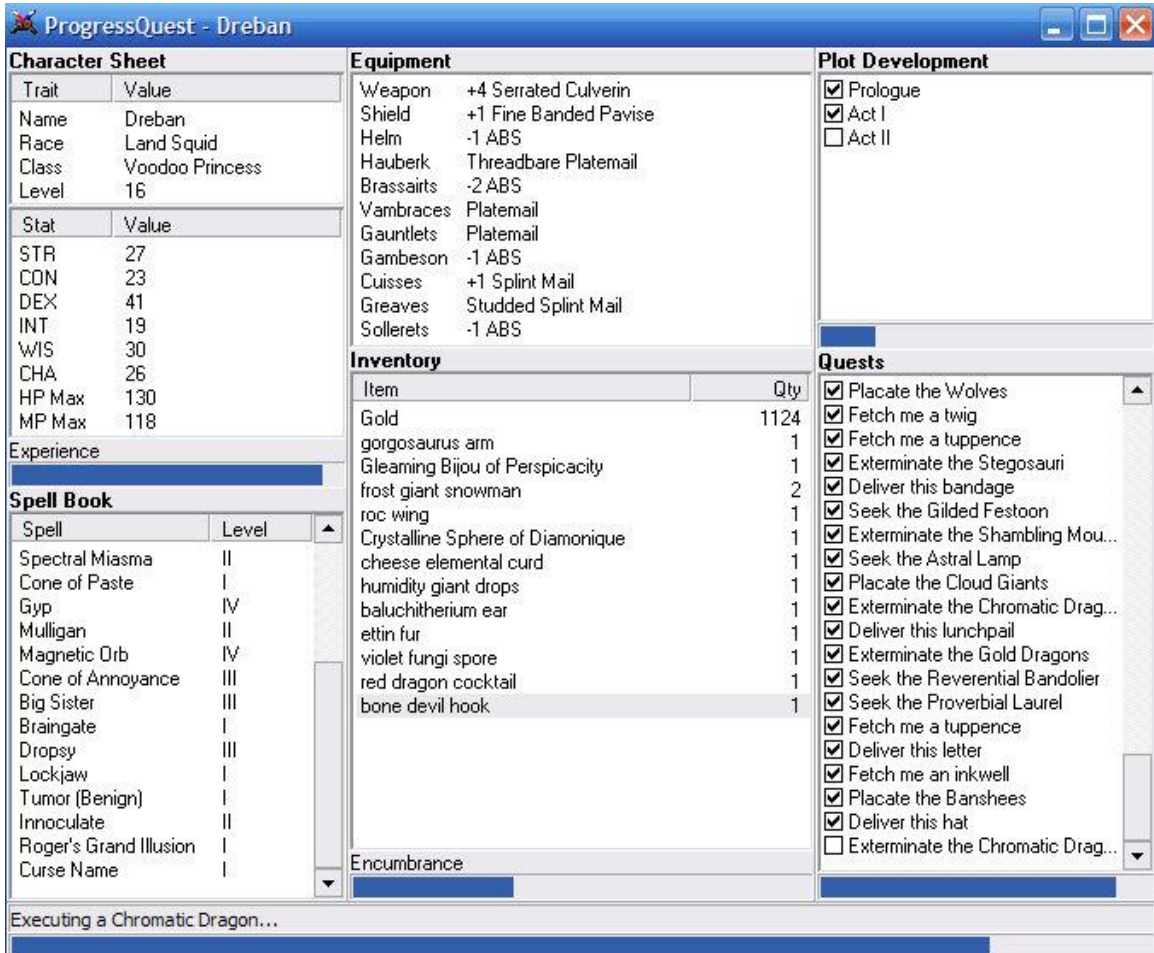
ProgressQuest - Dreban

Character Sheet

| Trait | Value |
|---|---|
| Name | Dreban |
| Race | Land Squid |
| Class | Voodoo Princess |
| Level | 16 |

| Stat | Value |
|---|---|
| STR | 27 |
| CON | 23 |
| DEX | 41 |
| INT | 19 |
| WIS | 30 |
| CHA | 26 |
| HP Max | 130 |
| MP Max | 118 |

Experience

Spell Book

| Spell | Level |
|---|---|
| Spectral Miasma | II |
| Cone of Paste | I |
| Gyp | IV |
| Mulligan | II |
| Magnetic Orb | IV |
| Cone of Annoyance | III |
| Big Sister | III |
| Braingate | I |
| Dropsy | III |
| Lockjaw | I |
| Tumor (Benign) | I |
| Innoculate | II |
| Roger's Grand Illusion | I |
| Curse Name | I |

Equipment

| | |
|---|---|
| Weapon | +4 Serrated Culverin |
| Shield | +1 Fine Banded Pavise |
| Helm | -1 ABS |
| Hauberk | Threadbare Platemail |
| Brassairts | -2 ABS |
| Vambraces | Platemail |
| Gauntlets | Platemail |
| Gambeson | -1 ABS |
| Cuisses | +1 Splint Mail |
| Greaves | Studded Splint Mail |
| Sollerets | -1 ABS |

Inventory

| Item | Qty |
|---|---|
| Gold | 1124 |
| gorgosaurus arm | 1 |
| Gleaming Bijou of Perspicacity | 1 |
| frost giant snowman | 2 |
| roc wing | 1 |
| Crystalline Sphere of Diamonique | 1 |
| cheese elemental curd | 1 |
| humidity giant drops | 1 |
| baluchitherium ear | 1 |
| ettin fur | 1 |
| violet fungi spore | 1 |
| red dragon cocktail | 1 |
| bone devil hook | 1 |

Encumbrance

Plot Development

☑ Prologue
☑ Act I
☐ Act II

Quests

☑ Placate the Wolves
☑ Fetch me a twig
☑ Fetch me a tuppence
☑ Exterminate the Stegosauri
☑ Deliver this bandage
☑ Seek the Gilded Festoon
☑ Exterminate the Shambling Mou...
☑ Seek the Astral Lamp
☑ Placate the Cloud Giants
☑ Exterminate the Chromatic Drag...
☑ Deliver this lunchpail
☑ Exterminate the Gold Dragons
☑ Seek the Reverential Bandolier
☑ Seek the Proverbial Laurel
☑ Fetch me a tuppence
☑ Deliver this letter
☑ Fetch me an inkwell
☑ Placate the Banshees
☑ Deliver this hat
☐ Exterminate the Chromatic Drag...

Executing a Chromatic Dragon...